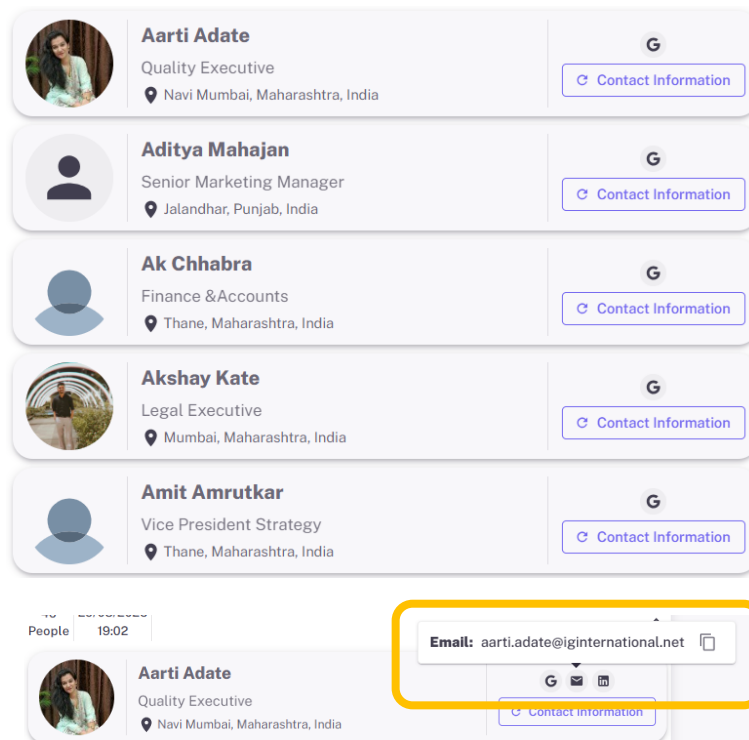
Aarti Adate
Quality Executive
Navi Mumbai, Maharashtra, India
G
Contact Information

Aditya Mahajan
Senior Marketing Manager
Jalandhar, Punjab, India
G
Contact Information

Ak Chhabra
Finance &Accounts
Thane, Maharashtra, India
G
Contact Information

Akshay Kate
Legal Executive
Mumbai, Maharashtra, India
G
Contact Information

Amit Amrutkar
Vice President Strategy
Thane, Maharashtra, India
G
Contact Information

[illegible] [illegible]
People 19:02

Email: aarti.adate@iginternational.net

Aarti Adate
Quality Executive
Navi Mumbai, Maharashtra, India
G
Contact Information